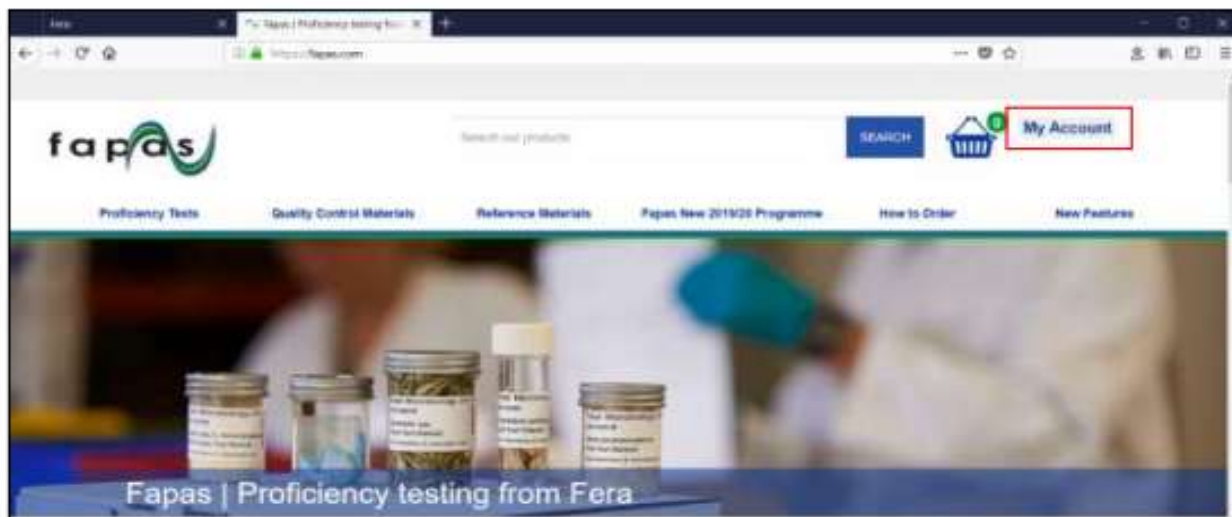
New

Fapas | Proficiency testing fro

https://fapas.com

fapas

Search our products

SEARCH

0

My Account

Proficiency Tests

Quality Control Materials

Reference Materials

Fapas New 2019/20 Programme

How to Order

New Features

Fapas | Proficiency testing from Fera